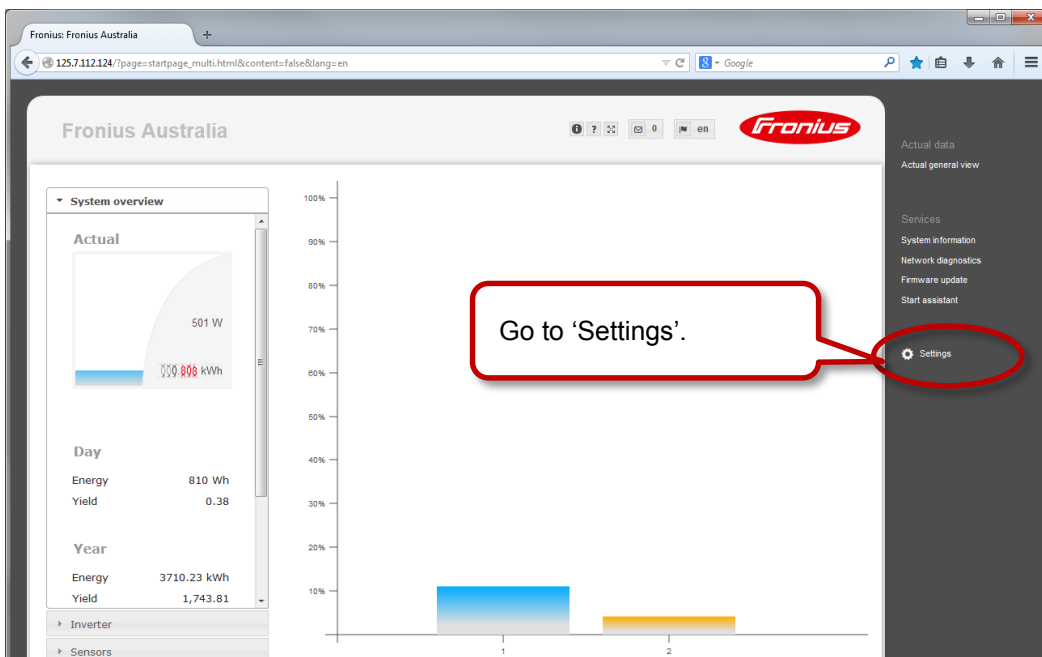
Fronius: Fronius Australia

125.7.112.124/?page=startpage_multi.html&content=false&lang=en

Google

Fronius Australia

0

en

Fronius

System overview

Actual

501 W

000.808 kWh

Day

Energy 810 Wh

Yield 0.38

Year

Energy 3710.23 kWh

Yield 1,743.81

Inverter

Sensors

100%

90%

80%

70%

60%

50%

40%

30%

20%

10%

1

2

Go to ‘Settings’.

Actual data

Actual general view

Services

System information

Network diagnostics

Firmware update

Start assistant

Settings